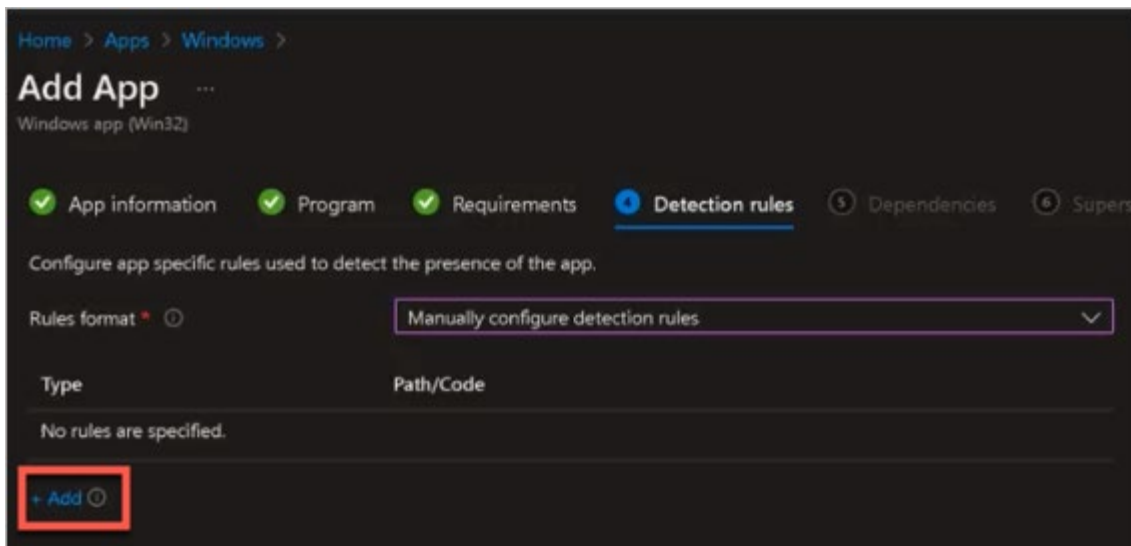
Home > Apps > Windows >

Add App ...

Windows app (Win32)

App information Program Requirements 4 Detection rules 5 Dependencies 6 Supers

Configure app specific rules used to detect the presence of the app.

Rules format * ⓘ Manually configure detection rules

| Type | Path/Code |
|---|---|
| No rules are specified. | |

+ Add ⓘ